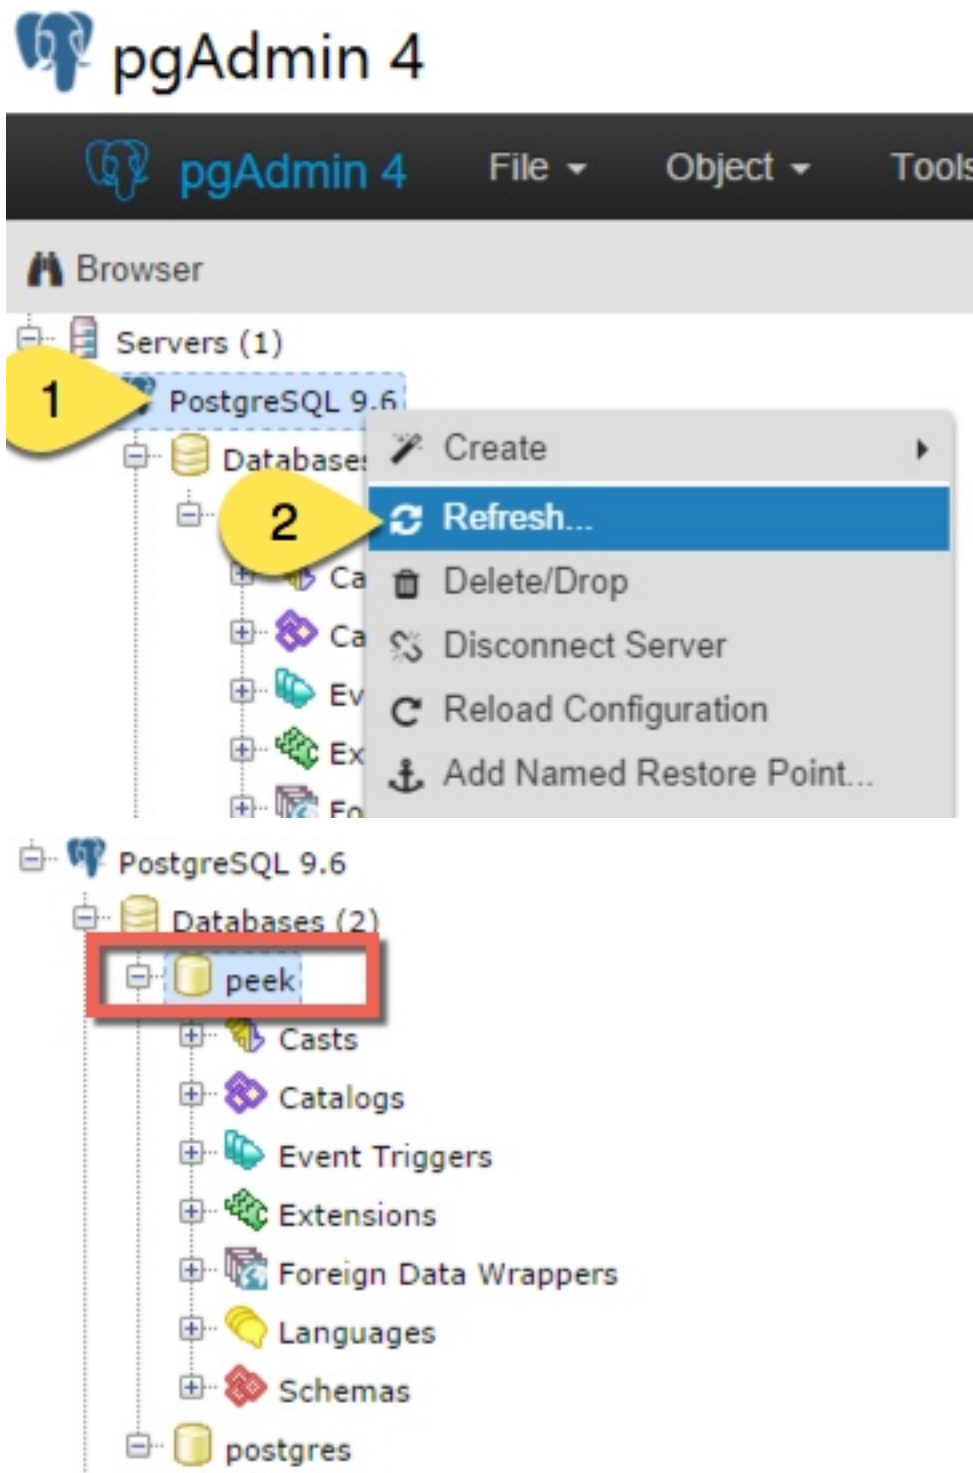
pgAdmin 4

pgAdmin 4 File Object Tools

Browser

Servers (1)

1

PostgreSQL 9.6

Databases

2

Ca

Ca

Ev

Ex

Fo

Create

Refresh...

Delete/Drop

Disconnect Server

Reload Configuration

Add Named Restore Point...

PostgreSQL 9.6

Databases (2)

peek

Casts

Catalogs

Event Triggers

Extensions

Foreign Data Wrappers

Languages

Schemas

postgres